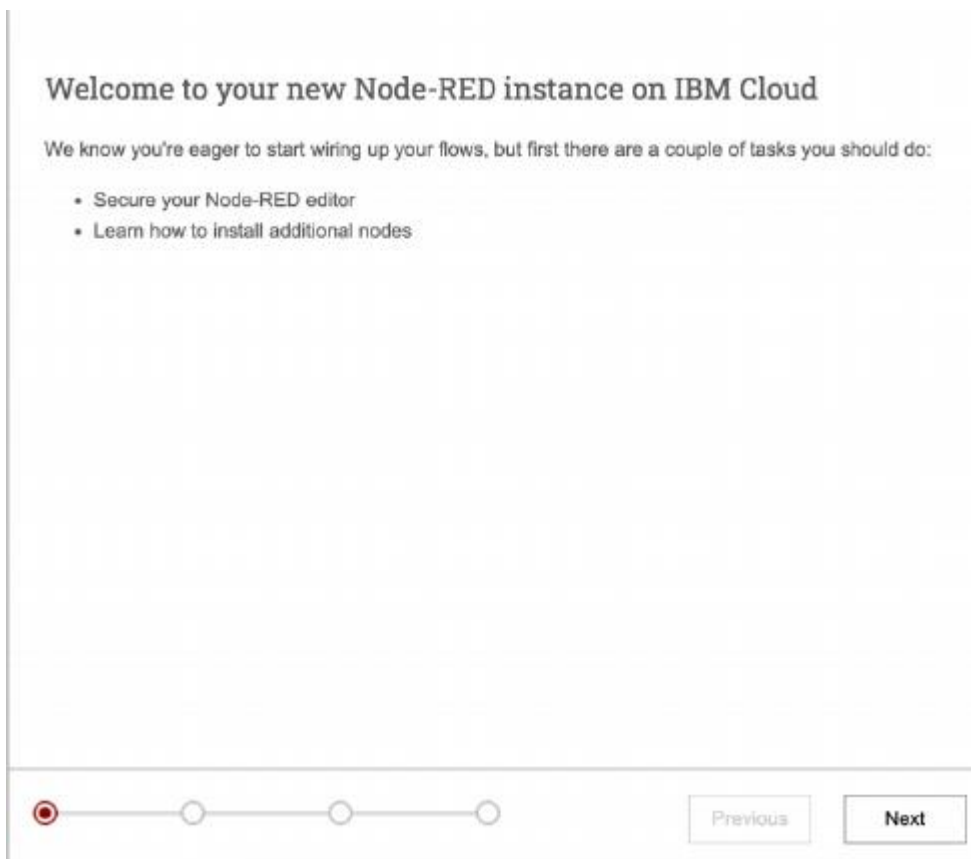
Welcome to your new Node-RED instance on IBM Cloud

We know you're eager to start wiring up your flows, but first there are a couple of tasks you should do:

- Secure your Node-RED editor
- Learn how to install additional nodes

Previous

Next